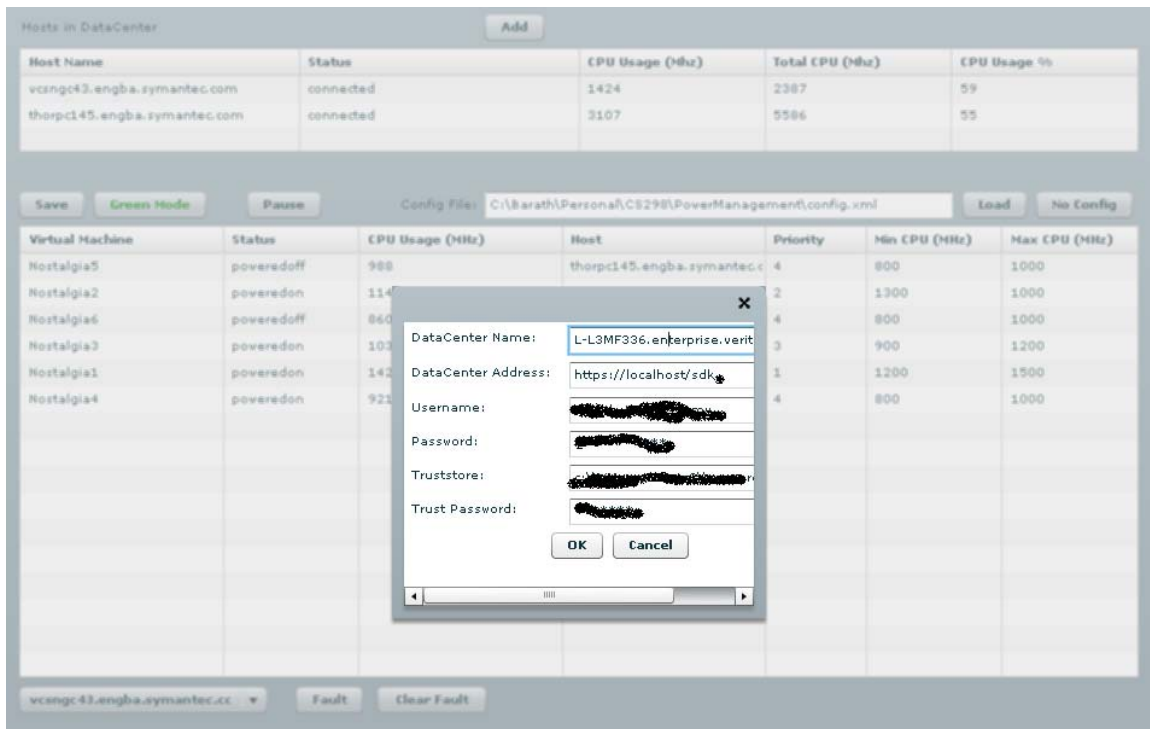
Hosts in DataCenter

Add

| Host Name | Status | CPU Usage (Mhz) | Total CPU (Mhz) | CPU Usage % |
|---|---|---|---|---|
| vcsngc43.engba.symantec.com | connected | 1424 | 2387 | 59 |
| thorpc145.engba.symantec.com | connected | 3107 | 5586 | 55 |

Save Green Mode Pause Config File: C:\Barath\Personal\CS298\PowerManagement\config.xml Load No Config

| Virtual Machine | Status | CPU Usage (MHz) | Host | Priority | Min CPU (MHz) | Max CPU (MHz) |
|---|---|---|---|---|---|---|
| Nostalgia5 | poweredoff | 988 | thorpc145.engba.symantec.c | 4 | 800 | 1000 |
| Nostalgia2 | poweredon | 114 | | 2 | 1300 | 1000 |
| Nostalgia6 | poweredoff | 860 | | 4 | 800 | 1000 |
| Nostalgia3 | poweredon | 103 | | 3 | 900 | 1200 |
| Nostalgia1 | poweredon | 142 | | 1 | 1200 | 1500 |
| Nostalgia4 | poweredon | 921 | | 4 | 800 | 1000 |

×

DataCenter Name: L-L3MF336.enterprise.verit

DataCenter Address: https://localhost/sdk

Username: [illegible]

Password: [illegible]

Truststore: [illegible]

Trust Password: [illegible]

OK Cancel

vcsngc43.engba.symantec.cc Fault Clear Fault